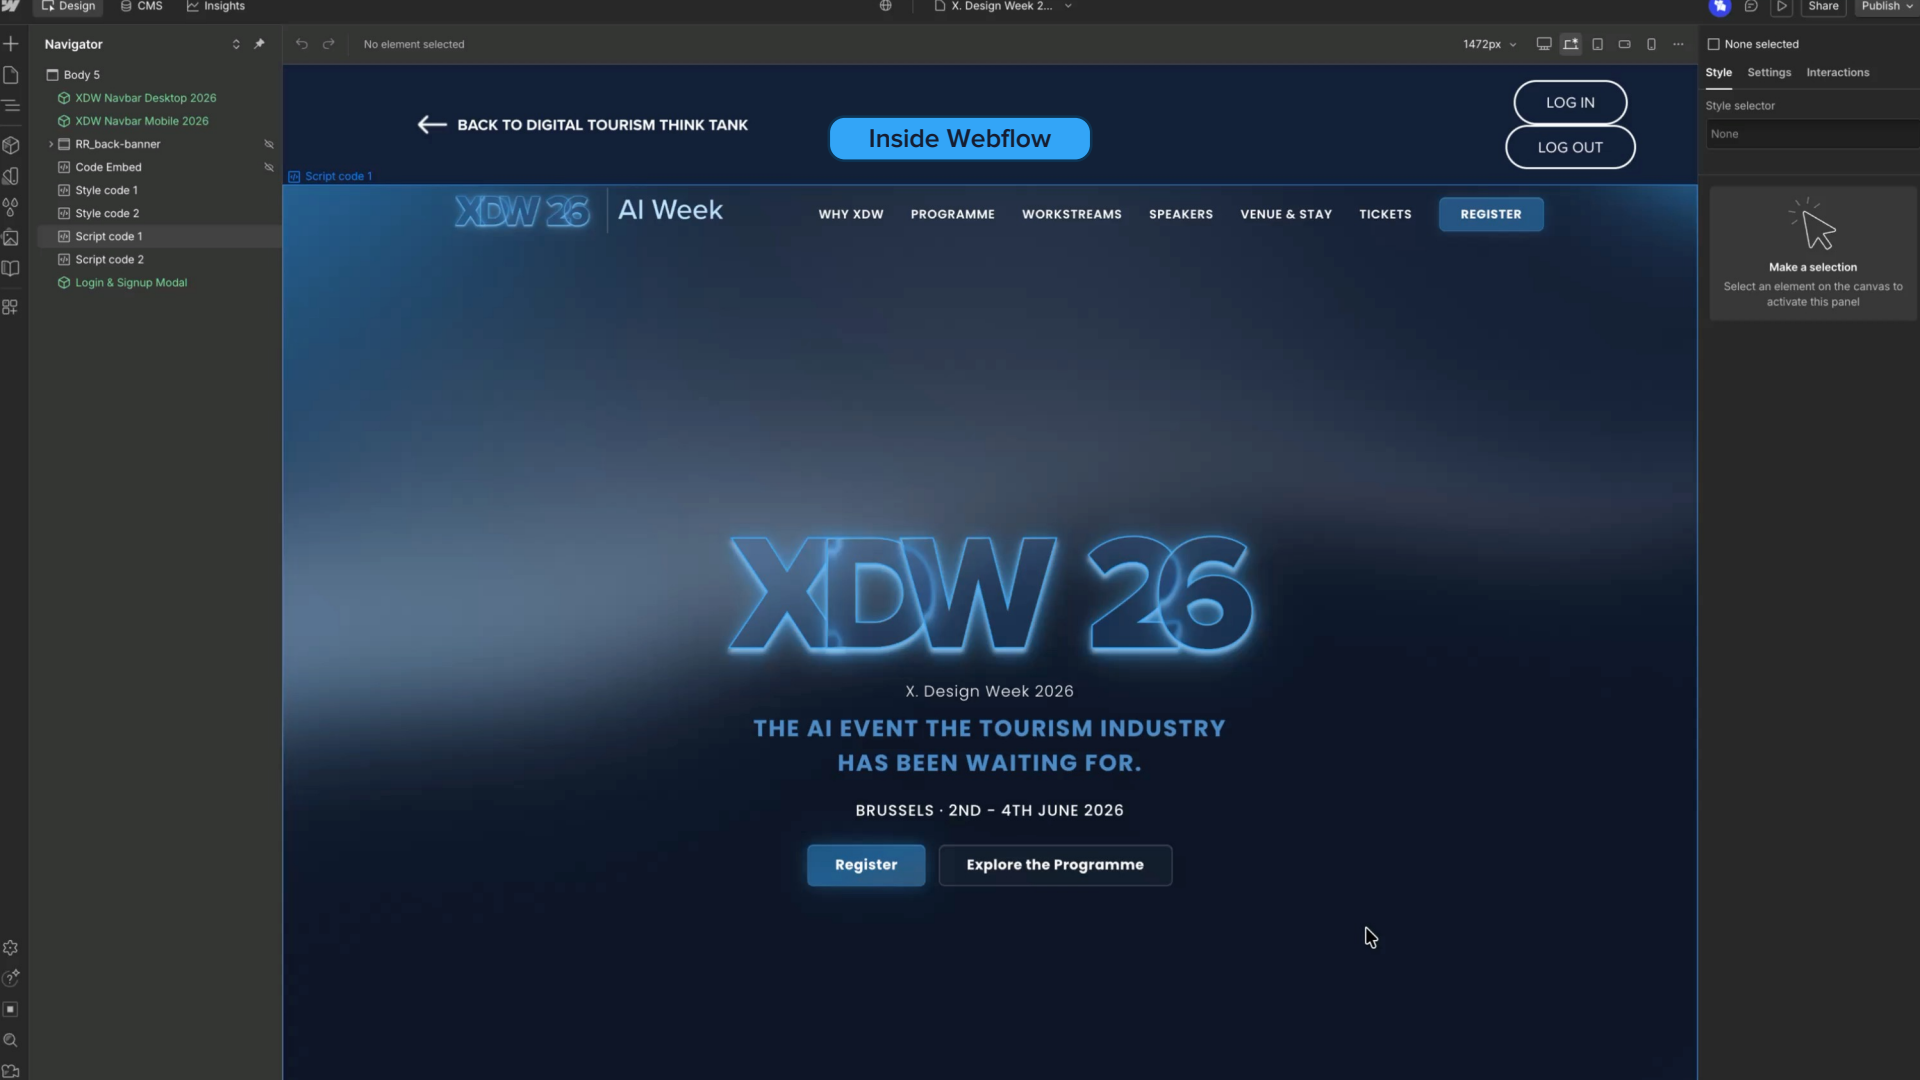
Design CMS Insights

X. Design Week 2...

Share Publish

Navigator

Body 5
XDW Navbar Desktop 2026
XDW Navbar Mobile 2026
RR_back-banner
Code Embed
Style code 1
Style code 2
Script code 1
Script code 2
Login & Signup Modal

No element selected

1472px

None selected

Style Settings Interactions

Style selector

None

Make a selection
Select an element on the canvas to activate this panel

BACK TO DIGITAL TOURISM THINK TANK

Inside Webflow

LOG IN

LOG OUT

Script code 1

XDW 26 AI Week

WHY XDW PROGRAMME WORKSTREAMS SPEAKERS VENUE & STAY TICKETS REGISTER

XDW 26

X. Design Week 2026

THE AI EVENT THE TOURISM INDUSTRY HAS BEEN WAITING FOR.

BRUSSELS · 2ND - 4TH JUNE 2026

Register Explore the Programme